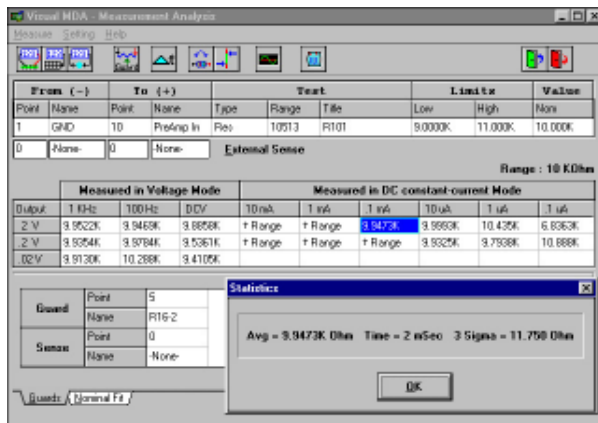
Visual MDA - Measurement Analysis

Measure Setting Help

| From (-) | | To (+) | | Test | | | Limits | | Value |
|---|---|---|---|---|---|---|---|---|---|
| Point | Name | Point | Name | Type | Range | Title | Low | High | Nom |
| 1 | GND | 10 | PreAmp In | Res | 10513 | R101 | 9.0000K | 11.000K | 10.000K |

0 -None- 0 -None- External Sense

Range : 10 KOhm

| | Measured in Voltage Mode | | | Measured in DC constant-current Mode | | | | | |
|---|---|---|---|---|---|---|---|---|---|
| Output | 1 KHz | 100Hz | DCV | 10 mA | 1 mA | .1 mA | 10 uA | 1 uA | .1 uA |
| 2 V | 9.9522K | 9.9469K | 9.8858K | ↑ Range | ↑ Range | 9.9473K | 9.9993K | 10.435K | 6.8363K |
| .2 V | 9.9354K | 9.9784K | 9.5361K | ↑ Range | ↑ Range | ↑ Range | 9.9325K | 9.7938K | 10.888K |
| .02V | 9.9130K | 10.288K | 9.4105K | | | | | | |

| Guard | Point | 5 |
|---|---|---|
| | Name | R16-2 |
| Sense | Point | 0 |
| | Name | -None- |

Guards Nominal Fit

Statistics

Avg = 9.9473K Ohm Time = 2 mSec 3 Sigma = 11.750 Ohm

OK